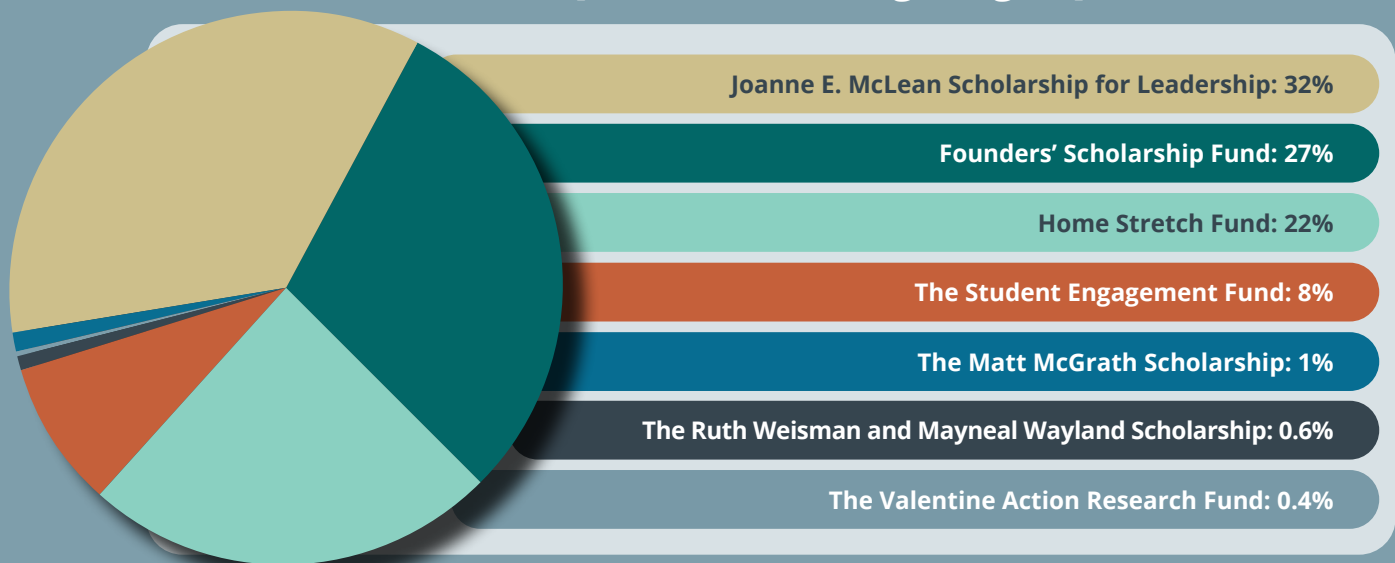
Joanne E. McLean Scholarship for Leadership: 32%

Founders' Scholarship Fund: 27%

Home Stretch Fund: 22%

The Student Engagement Fund: 8%

The Matt McGrath Scholarship: 1%

The Ruth Weisman and Mayneal Wayland Scholarship: 0.6%

The Valentine Action Research Fund: 0.4%